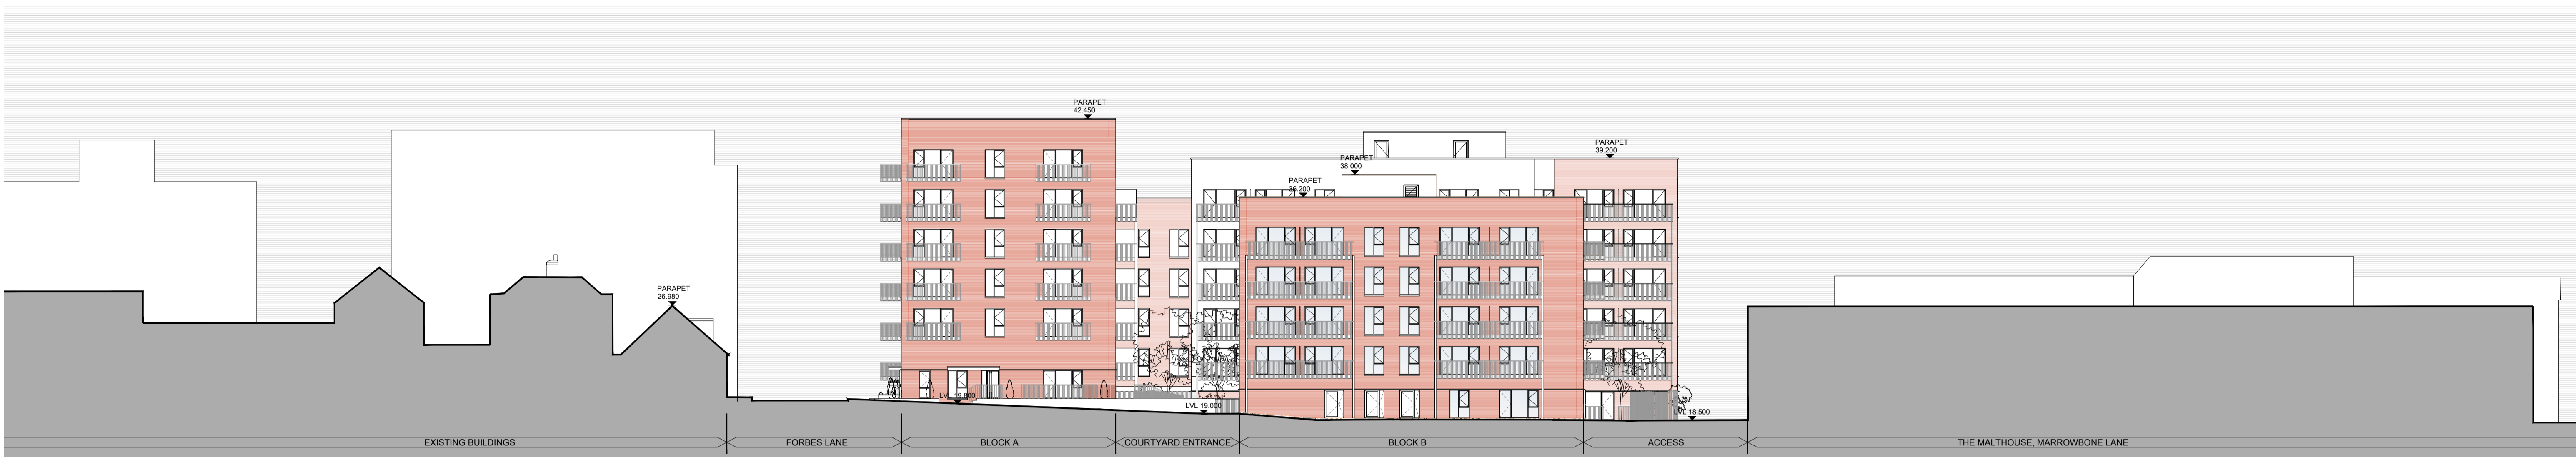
PARAPET
42.450

PARAPET
38.000

PARAPET
39.200

PARAPET
36.200

PARAPET
26.980

LVL 19.800

LVL 19.000

LVL 18.500

EXISTING BUILDINGS

FORBES LANE

BLOCK A

COURTYARD ENTRANCE

BLOCK B

ACCESS

THE MALTHOUSE, MARROWBONE LANE